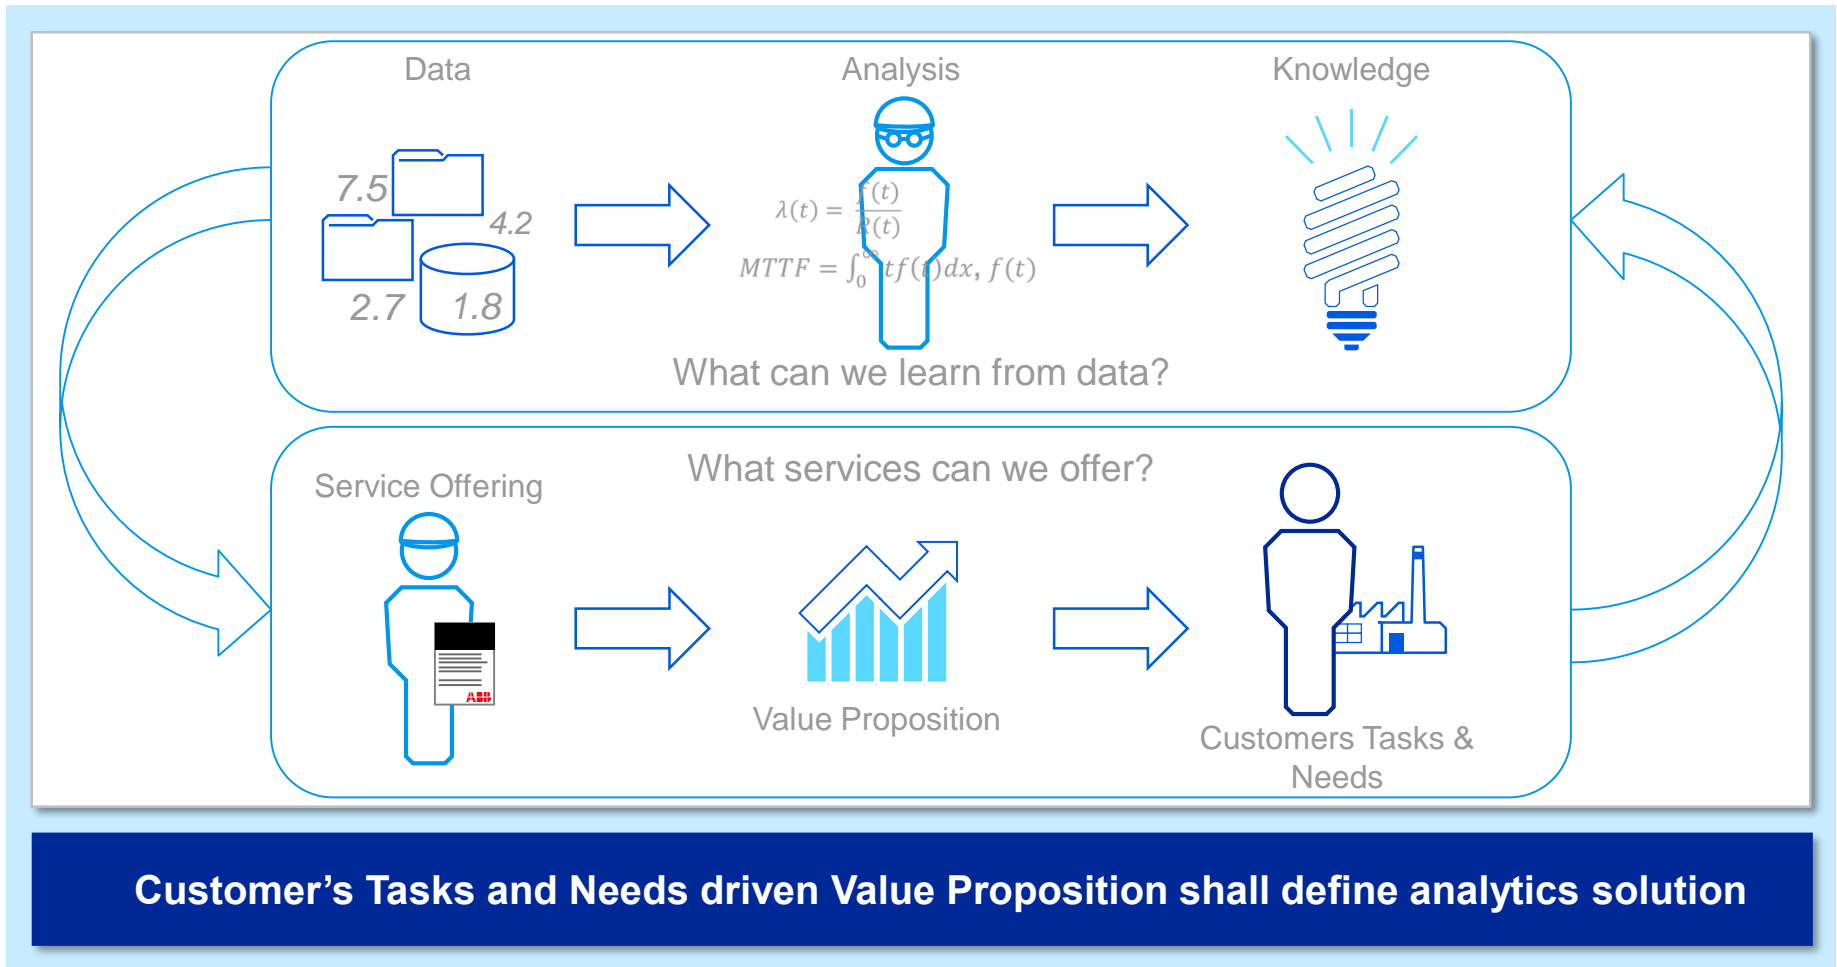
Data

Analysis

Knowledge

7.5

4.2

2.7

1.8

$\lambda(t) = \frac{f(t)}{R(t)}$

$MTTF = \int_0^\infty tf(t)dx, f(t)$

What can we learn from data?

What services can we offer?

Service Offering

ABB

Value Proposition

Customers Tasks & Needs

Customer’s Tasks and Needs driven Value Proposition shall define analytics solution